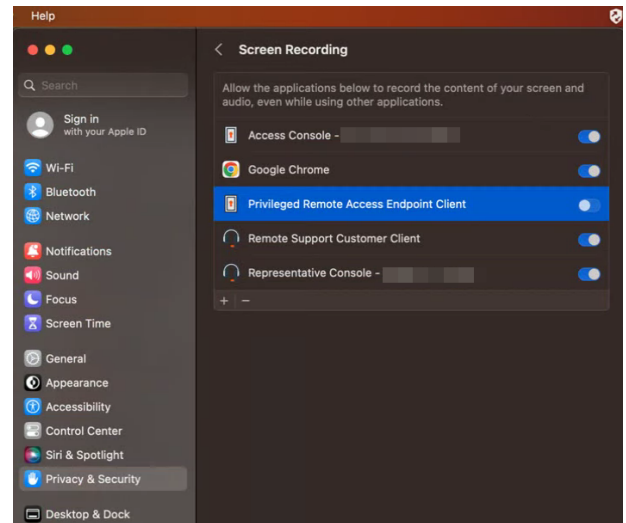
Help

Search

Sign in
with your Apple ID

Wi-Fi
Bluetooth
Network

Notifications
Sound
Focus
Screen Time

General
Appearance
Accessibility
Control Center
Siri & Spotlight
Privacy & Security

Desktop & Dock

Screen Recording

Allow the applications below to record the content of your screen and audio, even while using other applications.

Access Console - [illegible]
Google Chrome
Privileged Remote Access Endpoint Client
Remote Support Customer Client
Representative Console - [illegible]

+ −